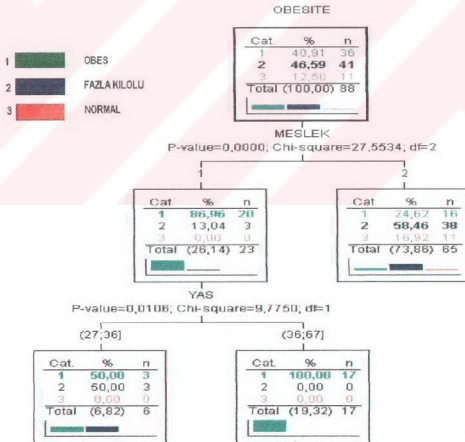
OBESITE

1 OBES
2 FAZLA KILOLU
3 NORMAL

| Cat. | % | n |
|---|---|---|
| 1 | 40,91 | 36 |
| 2 | 46,59 | 41 |
| 3 | 12,50 | 11 |
| Total | (100,00) | 88 |

MESLEK
P-value=0,0000; Chi-square=27,5534; df=2

1

| Cat | % | n |
|---|---|---|
| 1 | 86,96 | 20 |
| 2 | 13,04 | 3 |
| 3 | 0,00 | 0 |
| Total | (26,14) | 23 |

2

| Cat | % | n |
|---|---|---|
| 1 | 24,62 | 16 |
| 2 | 58,46 | 38 |
| 3 | 16,92 | 11 |
| Total | (73,86) | 65 |

YAS
P-value=0,0106; Chi-square=9,7750; df=1

(27;36]

| Cat. | % | n |
|---|---|---|
| 1 | 50,00 | 3 |
| 2 | 50,00 | 3 |
| 3 | 0,00 | 0 |
| Total | (6,82) | 6 |

(36;67]

| Cat. | % | n |
|---|---|---|
| 1 | 100,00 | 17 |
| 2 | 0,00 | 0 |
| 3 | 0,00 | 0 |
| Total | (19,32) | 17 |